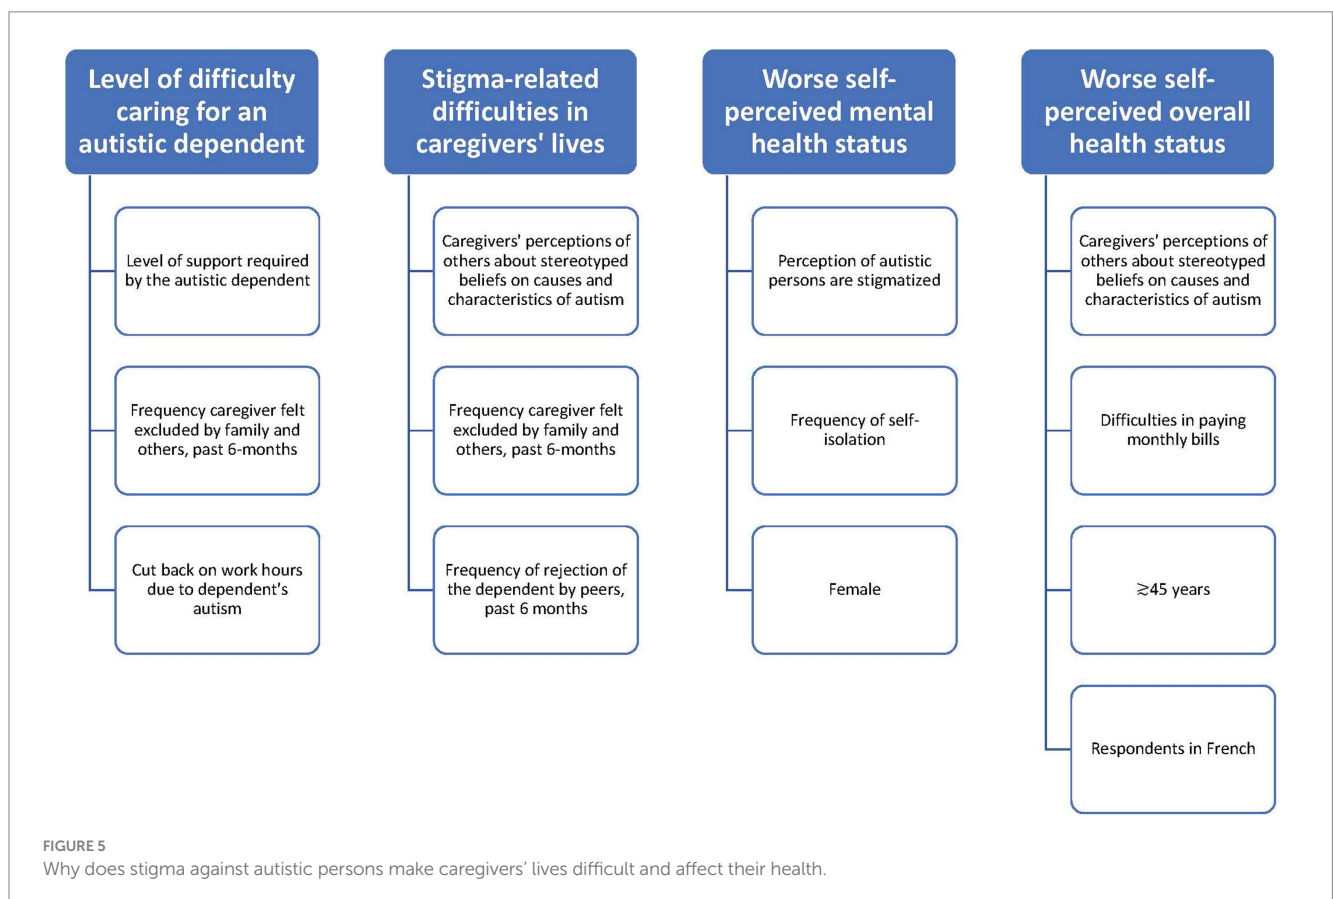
Level of difficulty caring for an autistic dependent

Level of support required by the autistic dependent

Frequency caregiver felt excluded by family and others, past 6-months

Cut back on work hours due to dependent's autism

Stigma-related difficulties in caregivers' lives

Caregivers' perceptions of others about stereotyped beliefs on causes and characteristics of autism

Frequency caregiver felt excluded by family and others, past 6-months

Frequency of rejection of the dependent by peers, past 6 months

Worse self-perceived mental health status

Perception of autistic persons are stigmatized

Frequency of self-isolation

Female

Worse self-perceived overall health status

Caregivers' perceptions of others about stereotyped beliefs on causes and characteristics of autism

Difficulties in paying monthly bills

$\gtrsim$45 years

Respondents in French

FIGURE 5
Why does stigma against autistic persons make caregivers' lives difficult and affect their health.